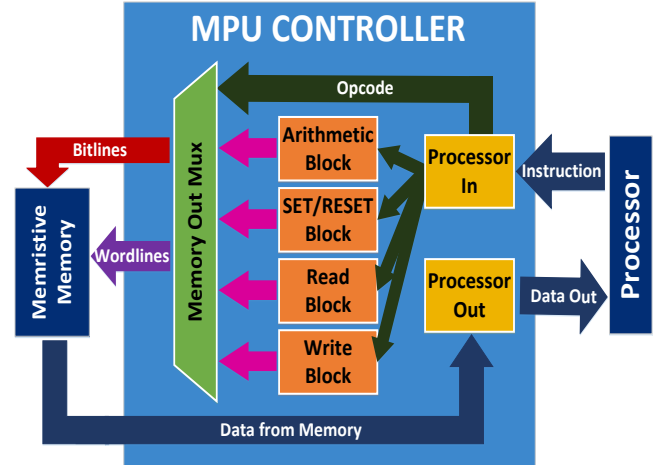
MPU CONTROLLER

Opcode

Bitlines

Memristive Memory

Wordlines

Memory Out Mux

Arithmetic Block

SET/RESET Block

Read Block

Write Block

Processor In

Instruction

Processor

Processor Out

Data Out

Data from Memory